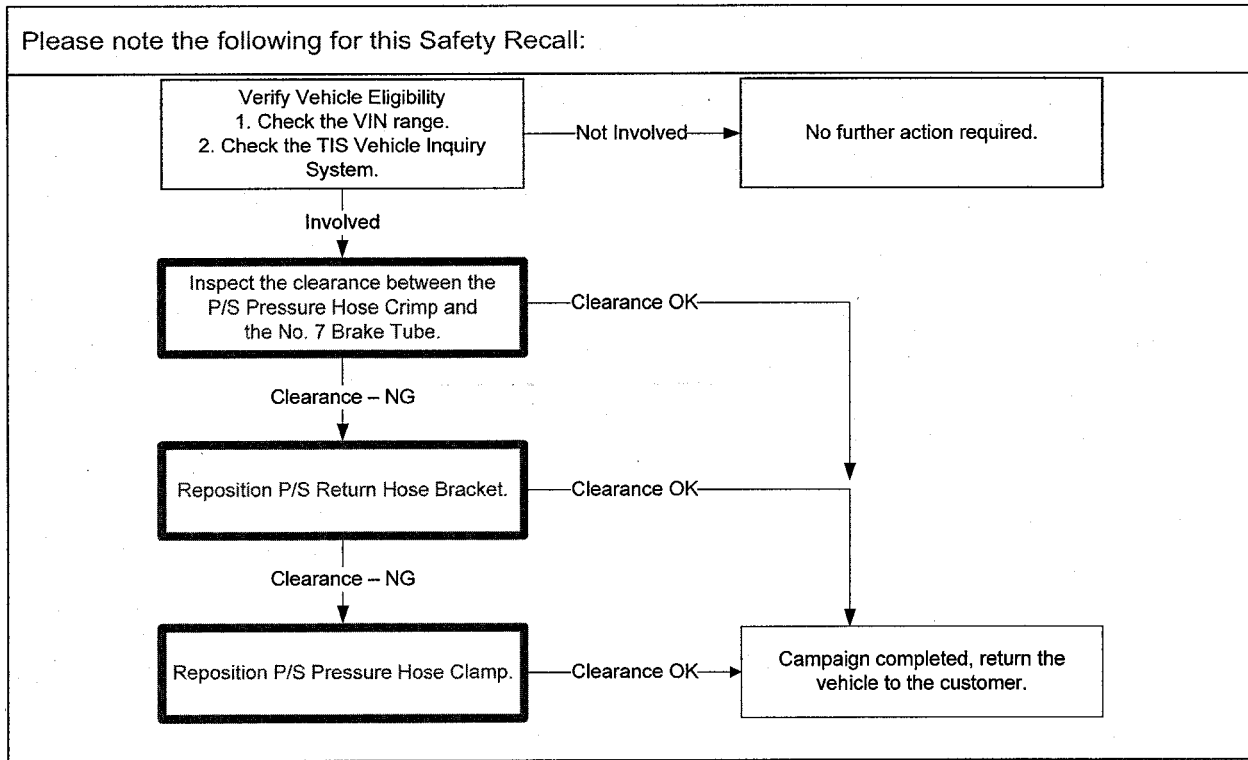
Please note the following for this Safety Recall:

Verify Vehicle Eligibility
1. Check the VIN range.
2. Check the TIS Vehicle Inquiry System.

Not Involved

No further action required.

Involved

Inspect the clearance between the P/S Pressure Hose Crimp and the No. 7 Brake Tube.

Clearance OK

Clearance – NG

Reposition P/S Return Hose Bracket.

Clearance OK

Clearance – NG

Reposition P/S Pressure Hose Clamp.

Clearance OK

Campaign completed, return the vehicle to the customer.